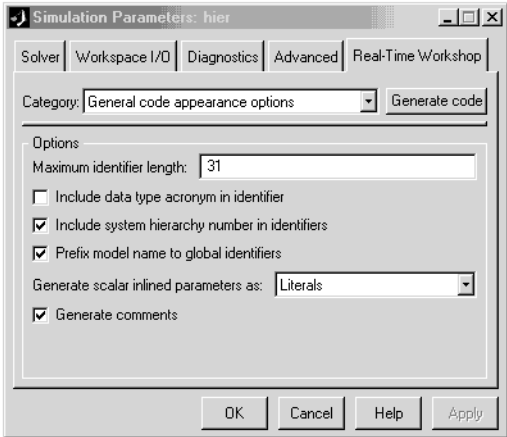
Simulation Parameters: hier

Solver | Workspace I/O | Diagnostics | Advanced | Real-Time Workshop

Category: General code appearance options
Generate code

Options
Maximum identifier length: 31
Include data type acronym in identifier
Include system hierarchy number in identifiers
Prefix model name to global identifiers
Generate scalar inlined parameters as: Literals
Generate comments

OK Cancel Help Apply